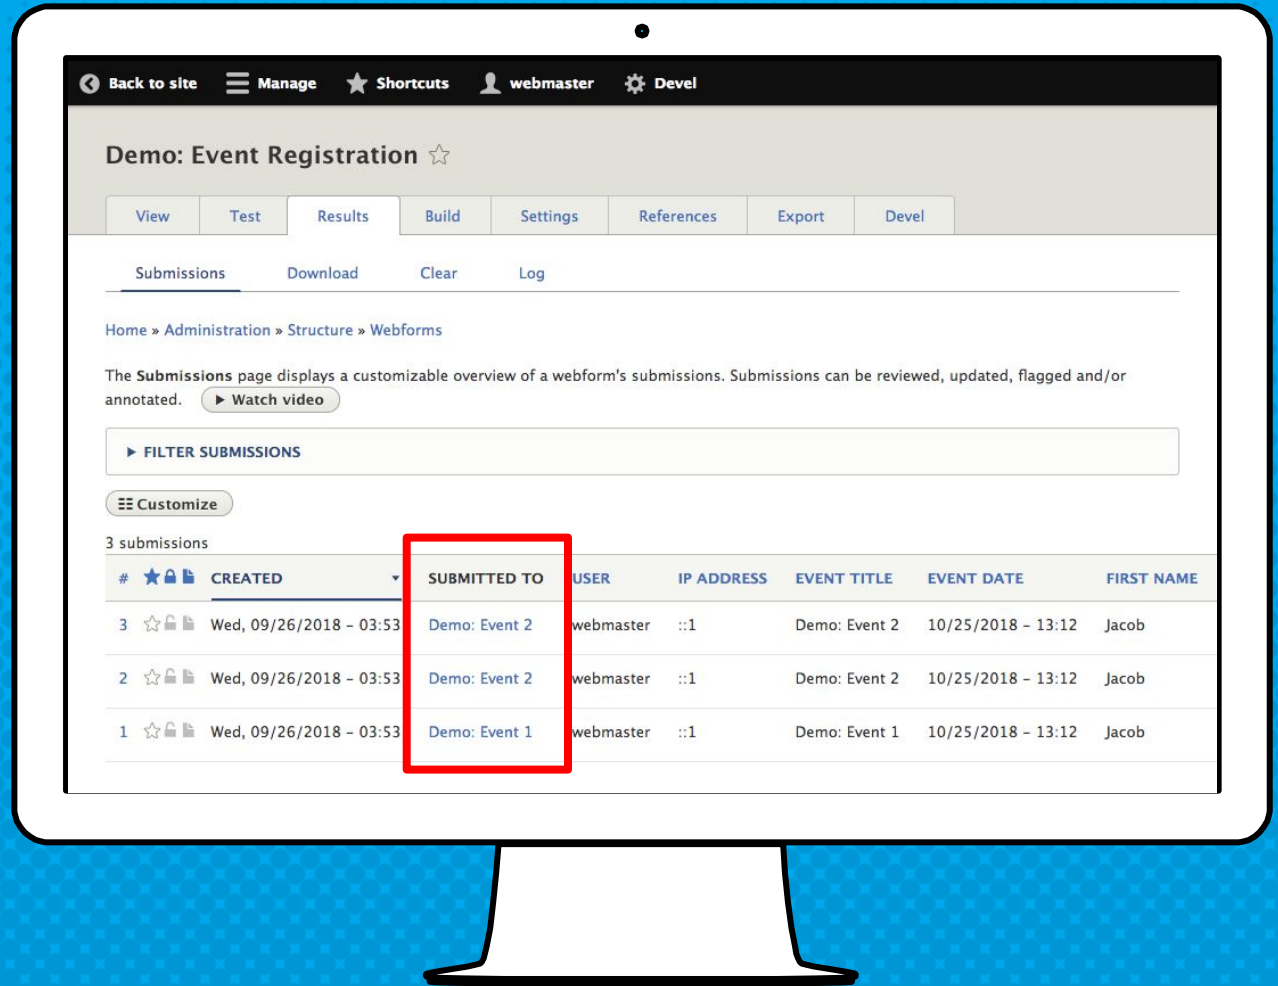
Back to site Manage Shortcuts webmaster Devel

Demo: Event Registration

View Test Results Build Settings References Export Devel

Submissions Download Clear Log

Home » Administration » Structure » Webforms

The **Submissions** page displays a customizable overview of a webform's submissions. Submissions can be reviewed, updated, flagged and/or annotated. ▶ Watch video

▶ FILTER SUBMISSIONS

Customize

3 submissions

| # | | CREATED | SUBMITTED TO | USER | IP ADDRESS | EVENT TITLE | EVENT DATE | FIRST NAME |
|---|---|---|---|---|---|---|---|---|
| 3 | | Wed, 09/26/2018 - 03:53 | Demo: Event 2 | webmaster | ::1 | Demo: Event 2 | 10/25/2018 - 13:12 | Jacob |
| 2 | | Wed, 09/26/2018 - 03:53 | Demo: Event 2 | webmaster | ::1 | Demo: Event 2 | 10/25/2018 - 13:12 | Jacob |
| 1 | | Wed, 09/26/2018 - 03:53 | Demo: Event 1 | webmaster | ::1 | Demo: Event 1 | 10/25/2018 - 13:12 | Jacob |